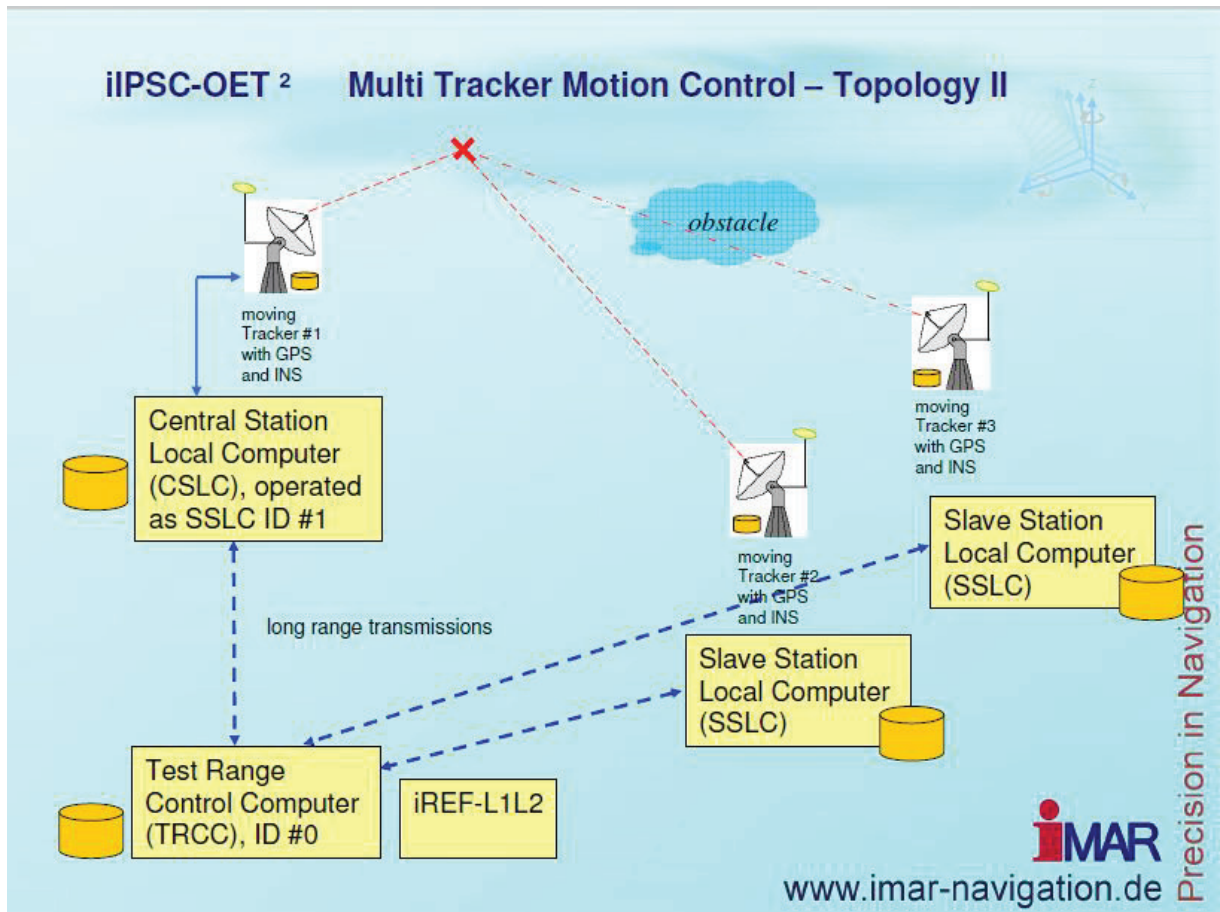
iIPSC-OET ²   Multi Tracker Motion Control – Topology II

obstacle

moving Tracker #1 with GPS and INS

Central Station Local Computer (CSLC), operated as SSLC ID #1

moving Tracker #3 with GPS and INS

moving Tracker #2 with GPS and INS

Slave Station Local Computer (SSLC)

long range transmissions

Slave Station Local Computer (SSLC)

Test Range Control Computer (TRCC), ID #0

iREF-L1L2

iMAR

www.imar-navigation.de

Precision in Navigation